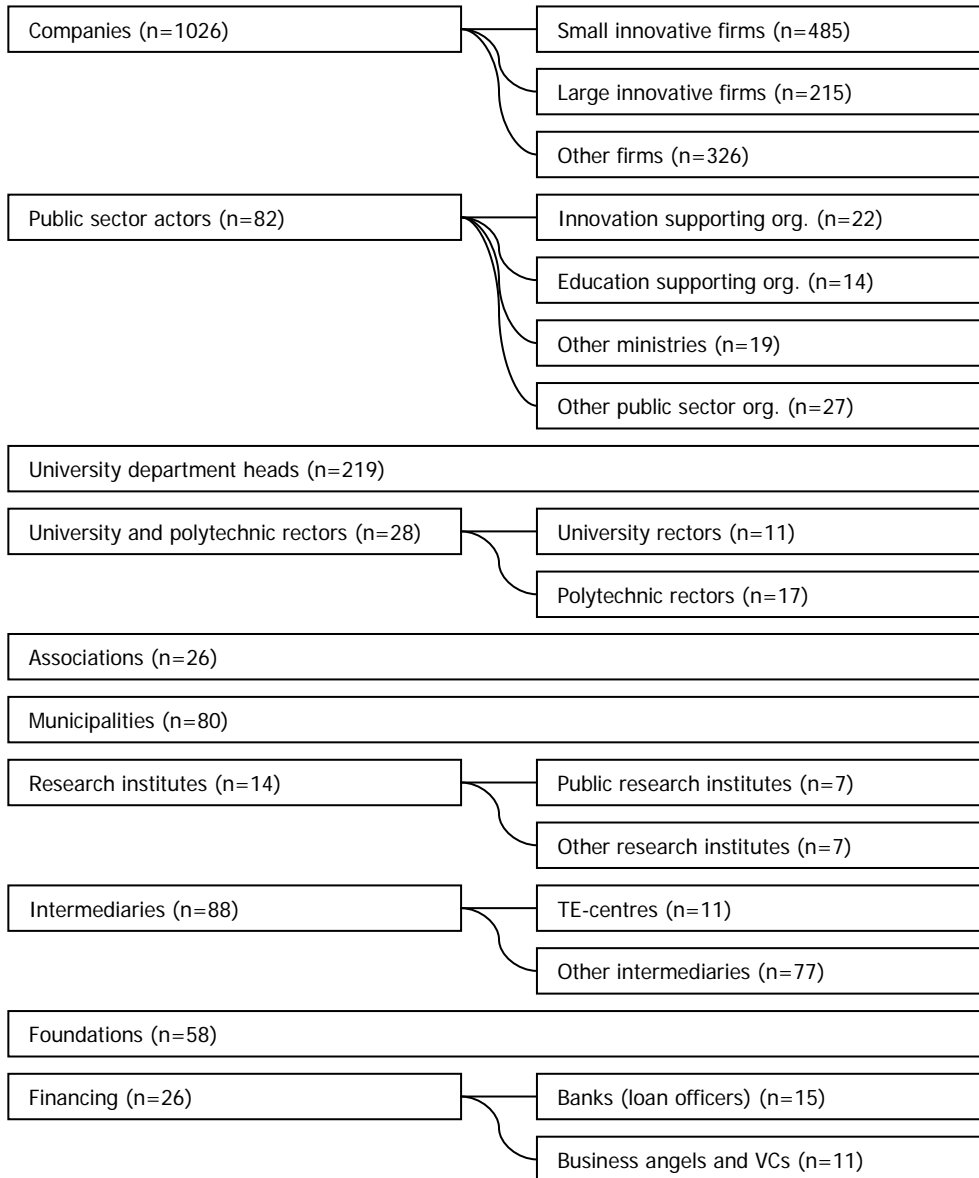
Companies (n=1026)

Small innovative firms (n=485)

Large innovative firms (n=215)

Other firms (n=326)

Public sector actors (n=82)

Innovation supporting org. (n=22)

Education supporting org. (n=14)

Other ministries (n=19)

Other public sector org. (n=27)

University department heads (n=219)

University and polytechnic rectors (n=28)

University rectors (n=11)

Polytechnic rectors (n=17)

Associations (n=26)

Municipalities (n=80)

Research institutes (n=14)

Public research institutes (n=7)

Other research institutes (n=7)

Intermediaries (n=88)

TE-centres (n=11)

Other intermediaries (n=77)

Foundations (n=58)

Financing (n=26)

Banks (loan officers) (n=15)

Business angels and VCs (n=11)